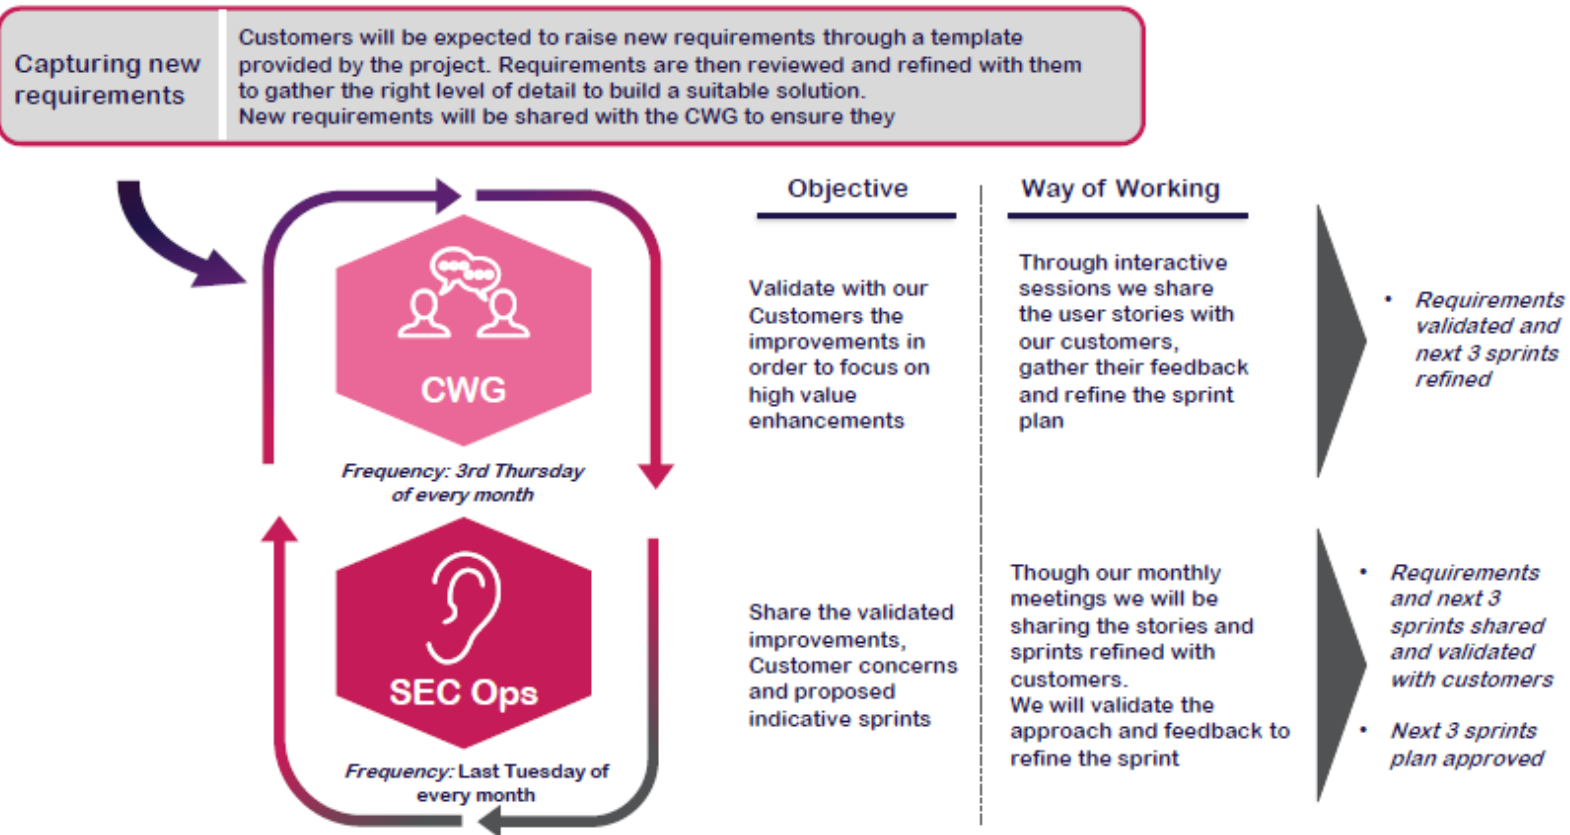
Capturing new requirements

Customers will be expected to raise new requirements through a template provided by the project. Requirements are then reviewed and refined with them to gather the right level of detail to build a suitable solution.
New requirements will be shared with the CWG to ensure they

CWG

Frequency: 3rd Thursday of every month

SEC Ops

Frequency: Last Tuesday of every month

Objective

Way of Working

Validate with our Customers the improvements in order to focus on high value enhancements

Through interactive sessions we share the user stories with our customers, gather their feedback and refine the sprint plan

• Requirements validated and next 3 sprints refined

Share the validated improvements, Customer concerns and proposed indicative sprints

Though our monthly meetings we will be sharing the stories and sprints refined with customers.
We will validate the approach and feedback to refine the sprint

• Requirements and next 3 sprints shared and validated with customers

• Next 3 sprints plan approved